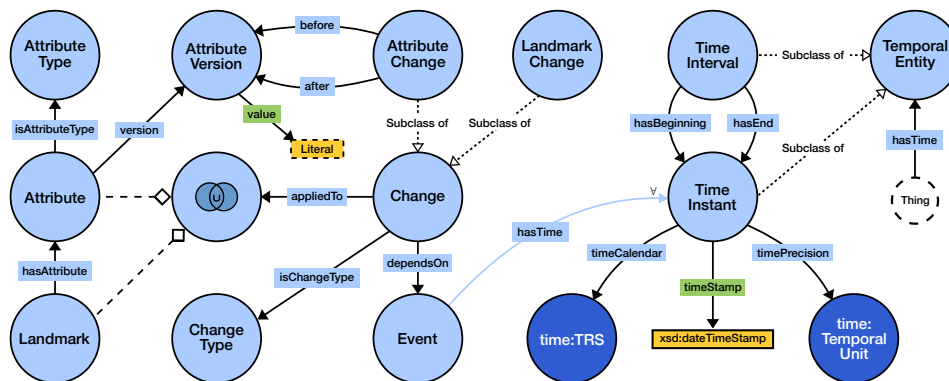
Attribute Type

Attribute Version

before

after

Attribute Change

Landmark Change

Time Interval

Subclass of

Temporal Entity

isAttributeType

version

value

Literal

Subclass of

Subclass of

hasBeginning

hasEnd

Subclass of

hasTime

Attribute

∪

appliedTo

Change

∀

Time Instant

Thing

hasTime

hasAttribute

isChangeType

dependsOn

timeCalendar

timePrecision

timeStamp

Landmark

Change Type

Event

time:TRS

xsd:dateTimeStamp

time: Temporal Unit